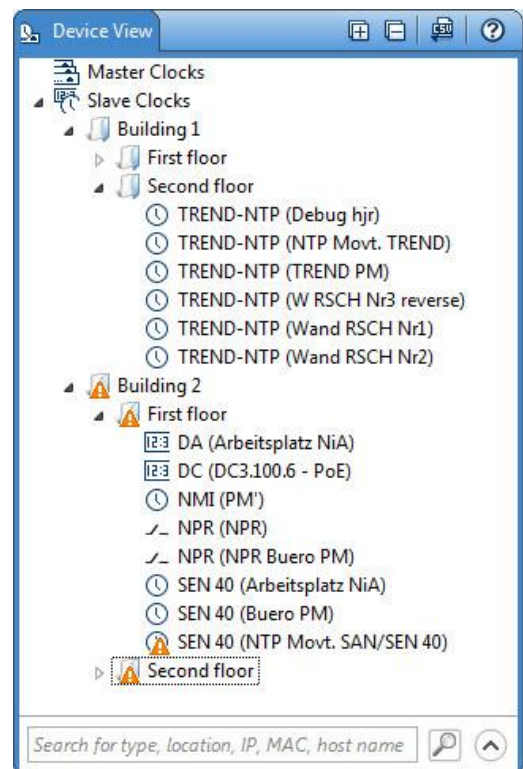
Device View

Master Clocks
Slave Clocks
Building 1
First floor
Second floor
TREND-NTP (Debug hjr)
TREND-NTP (NTP Movt. TREND)
TREND-NTP (TREND PM)
TREND-NTP (W RSCH Nr3 reverse)
TREND-NTP (Wand RSCH Nr1)
TREND-NTP (Wand RSCH Nr2)
Building 2
First floor
DA (Arbeitsplatz NiA)
DC (DC3.100.6 - PoE)
NMI (PM')
NPR (NPR)
NPR (NPR Buero PM)
SEN 40 (Arbeitsplatz NiA)
SEN 40 (Buero PM)
SEN 40 (NTP Movt. SAN/SEN 40)
Second floor

Search for type, location, IP, MAC, host name